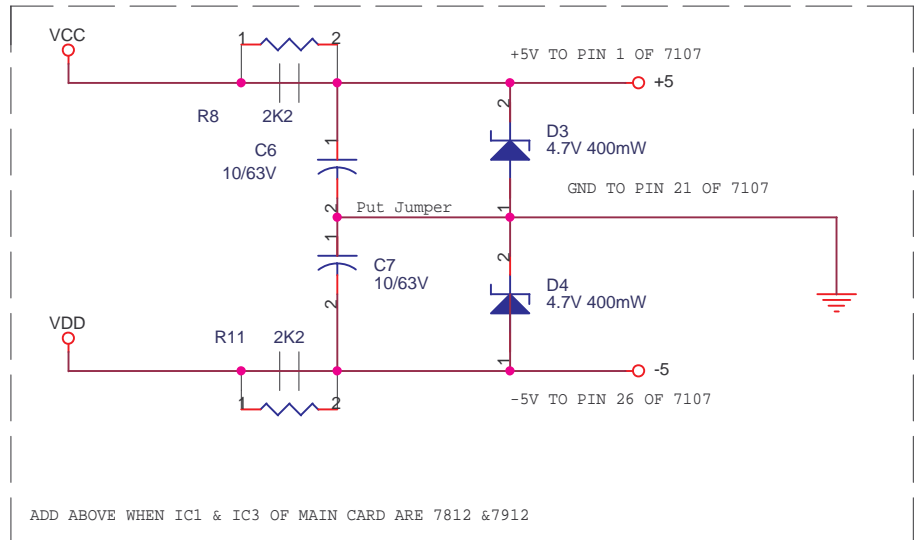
VCC

1 2

+5V TO PIN 1 OF 7107

+5

R8 2K2

2

D3
4.7V 400mW

1

C6
10/63V

GND TO PIN 21 OF 7107

2

Put Jumper

1

1

2

C7
10/63V

D4
4.7V 400mW

2

VDD

R11 2K2

1

-5

1 2

-5V TO PIN 26 OF 7107

ADD ABOVE WHEN IC1 & IC3 OF MAIN CARD ARE 7812 &7912